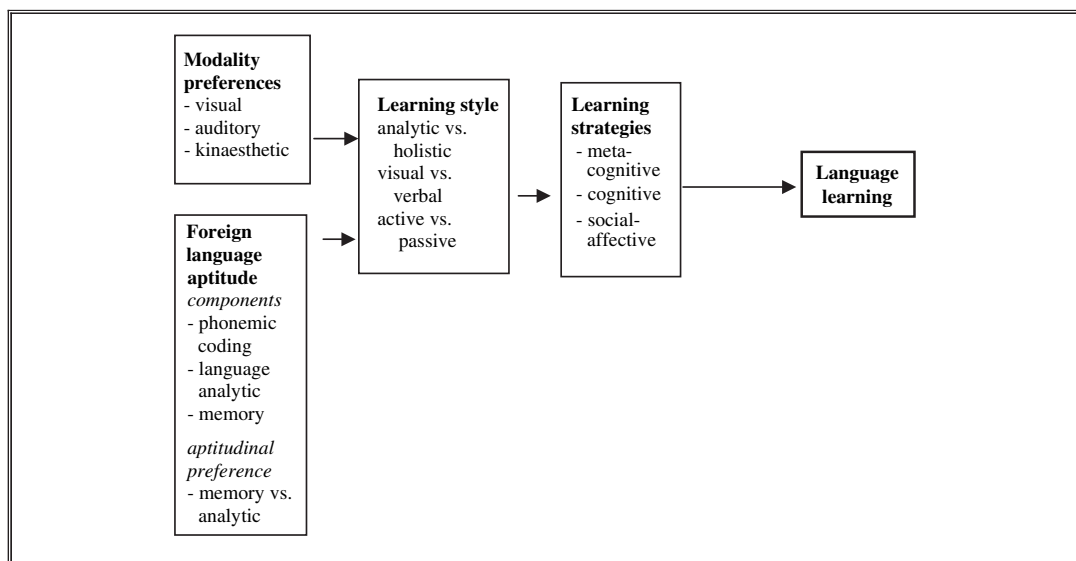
**Modality preferences**
- visual
- auditory
- kinaesthetic

**Foreign language aptitude**
*components*
- phonemic coding
- language analytic
- memory

*aptitudinal preference*
- memory vs. analytic

**Learning style**
analytic vs. holistic
visual vs. verbal
active vs. passive

**Learning strategies**
- metacognitive
- cognitive
- social-affective

**Language learning**